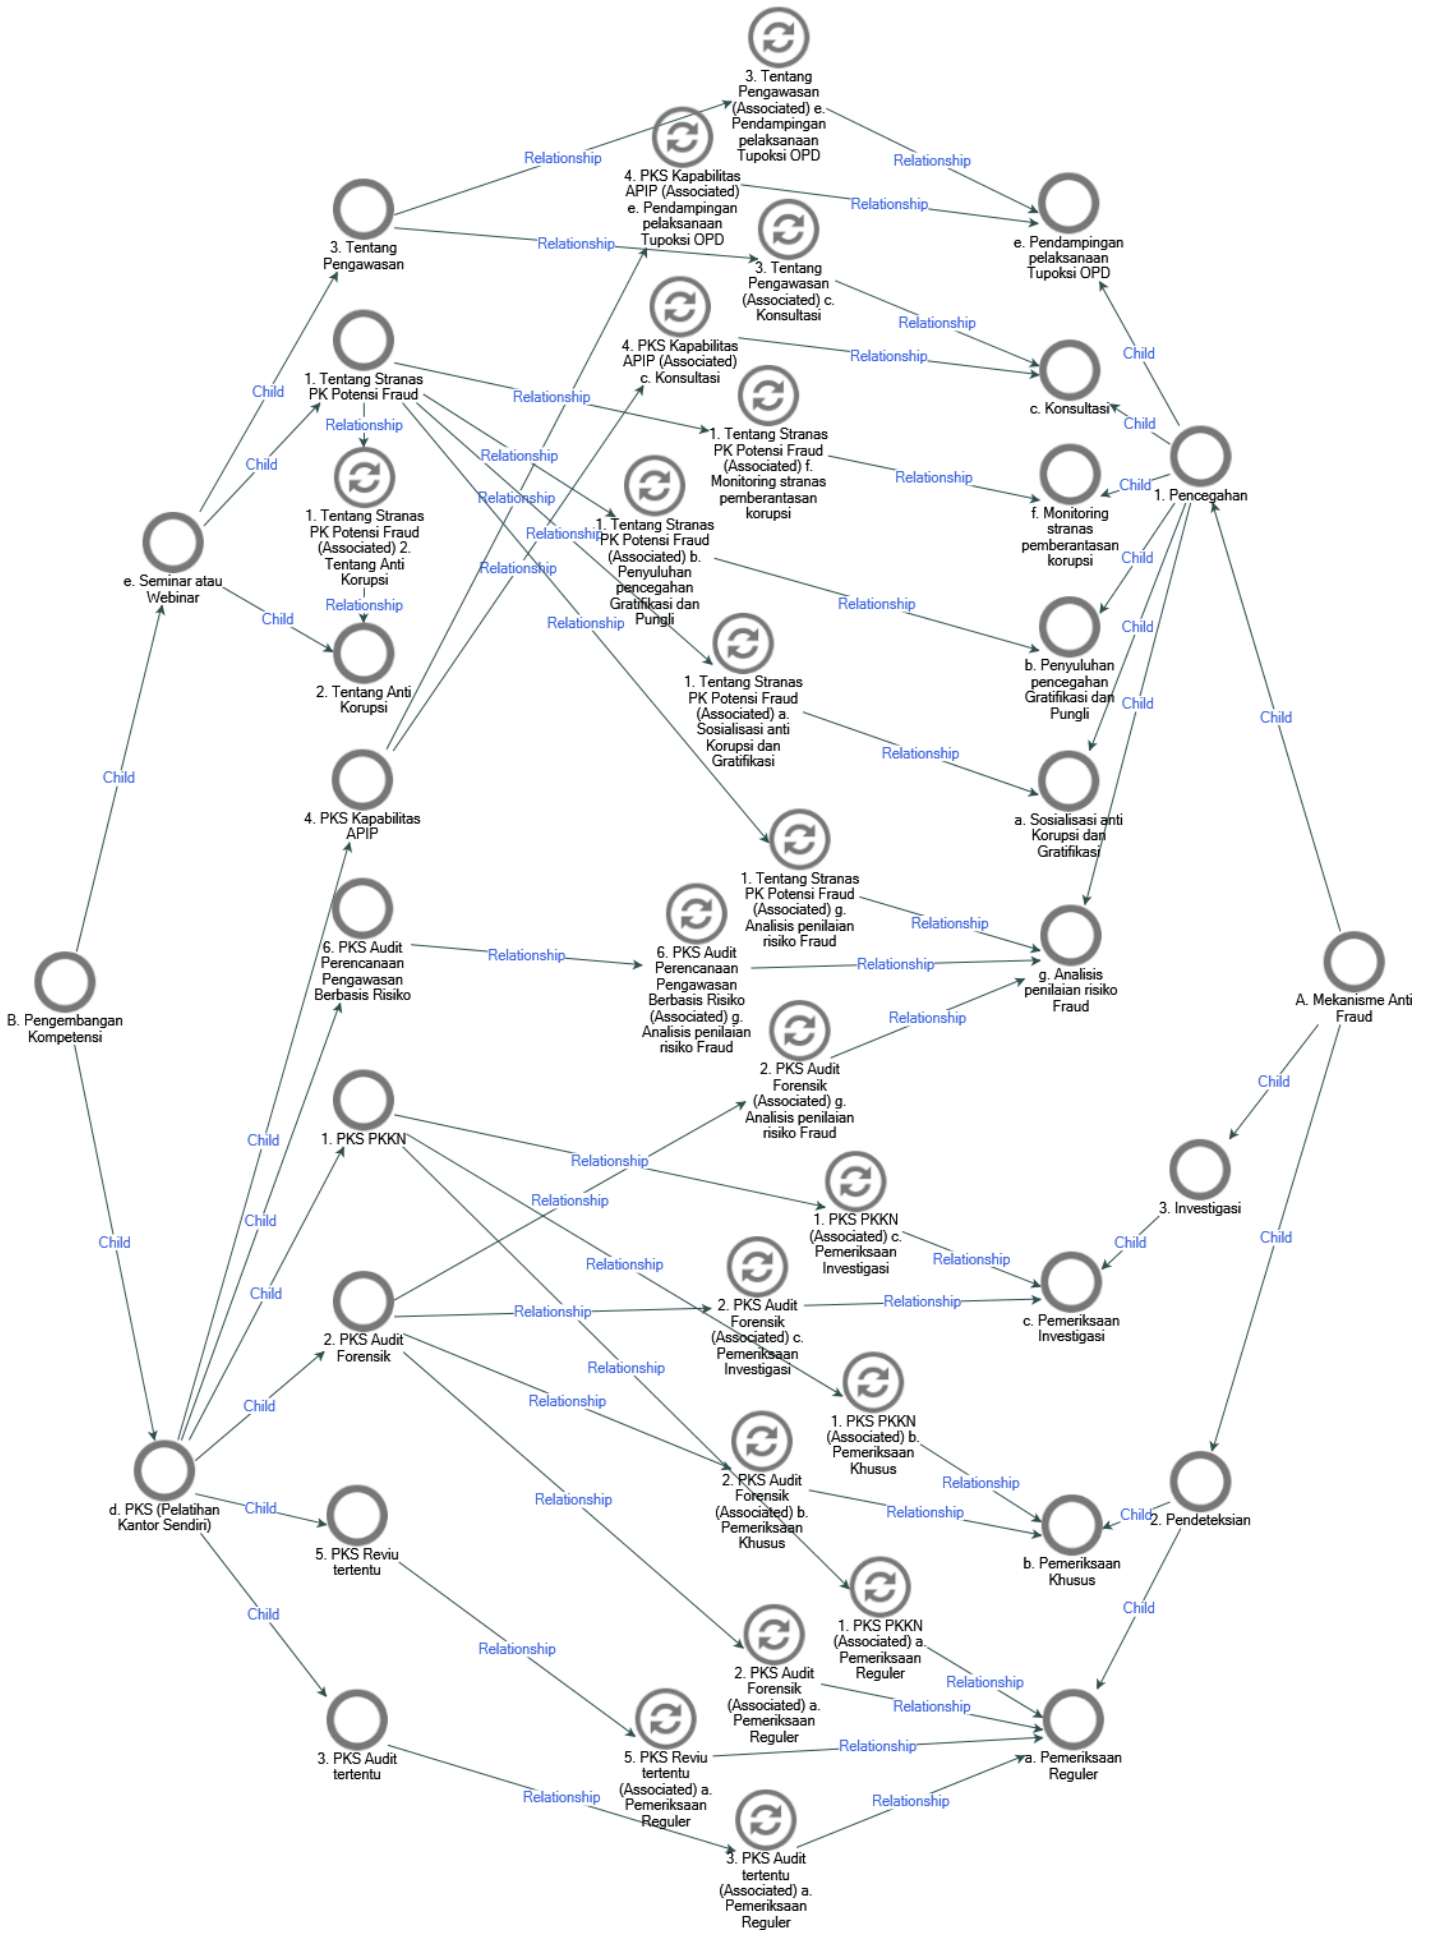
3. Tentang Pengawasan (Associated) e. Pendampingan pelaksanaan Tupoksi OPD

Relationship

Relationship

4. PKS Kapabilitas APIP (Associated) e. Pendampingan pelaksanaan Tupoksi OPD

Relationship

3. Tentang Pengawasan

Relationship

e. Pendampingan pelaksanaan Tupoksi OPD

3. Tentang Pengawasan (Associated) c. Konsultasi

Relationship

4. PKS Kapabilitas APIP (Associated) c. Konsultasi

Relationship

Child

Child

1. Tentang Stranas PK Potensi Fraud

Relationship

c. Konsultasi

Child

Relationship

1. Tentang Stranas PK Potensi Fraud (Associated) f. Monitoring stranas pemberantasan korupsi

Relationship

Child

1. Pencegahan

Child

Relationship

Relationship

f. Monitoring stranas pemberantasan korupsi

1. Tentang Stranas PK Potensi Fraud (Associated) 2. Tentang Anti Korupsi

Relationship

1. Tentang Stranas PK Potensi Fraud (Associated) b. Penyuluhan pencegahan Gratifikasi dan Pungli

Child

e. Seminar atau Webinar

Relationship

Relationship

Child

Relationship

Child

Relationship

b. Penyuluhan pencegahan Gratifikasi dan Pungli

2. Tentang Anti Korupsi

1. Tentang Stranas PK Potensi Fraud (Associated) a. Sosialisasi anti Korupsi dan Gratifikasi

Child

Child

Child

Relationship

4. PKS Kapabilitas APIP

a. Sosialisasi anti Korupsi dan Gratifikasi

1. Tentang Stranas PK Potensi Fraud (Associated) g. Analisis penilaian risiko Fraud

Relationship

6. PKS Audit Perencanaan Pengawasan Berbasis Risiko

Relationship

6. PKS Audit Perencanaan Pengawasan Berbasis Risiko (Associated) g. Analisis penilaian risiko Fraud

Relationship

g. Analisis penilaian risiko Fraud

A. Mekanisme Anti Fraud

B. Pengembangan Kompetensi

Relationship

2. PKS Audit Forensik (Associated) g. Analisis penilaian risiko Fraud

Child

1. PKS PKKN

Relationship

Child

Relationship

1. PKS PKKN (Associated) c. Pemeriksaan Investigasi

3. Investigasi

Child

Child

Child

Relationship

Child

Relationship

Child

Child

2. PKS Audit Forensik

Relationship

2. PKS Audit Forensik (Associated) c. Pemeriksaan Investigasi

Relationship

c. Pemeriksaan Investigasi

Relationship

Child

Relationship

1. PKS PKKN (Associated) b. Pemeriksaan Khusus

2. PKS Audit Forensik (Associated) b. Pemeriksaan Khusus

Relationship

Relationship

Child

d. PKS (Pelatihan Kantor Sendiri)

Child

5. PKS Reviu tertentu

Relationship

b. Pemeriksaan Khusus

Child

2. Pendeteksian

Child

Child

1. PKS PKKN (Associated) a. Pemeriksaan Reguler

Relationship

2. PKS Audit Forensik (Associated) a. Pemeriksaan Reguler

Relationship

Relationship

3. PKS Audit tertentu

5. PKS Reviu tertentu (Associated) a. Pemeriksaan Reguler

Relationship

a. Pemeriksaan Reguler

Relationship

Relationship

3. PKS Audit tertentu (Associated) a. Pemeriksaan Reguler